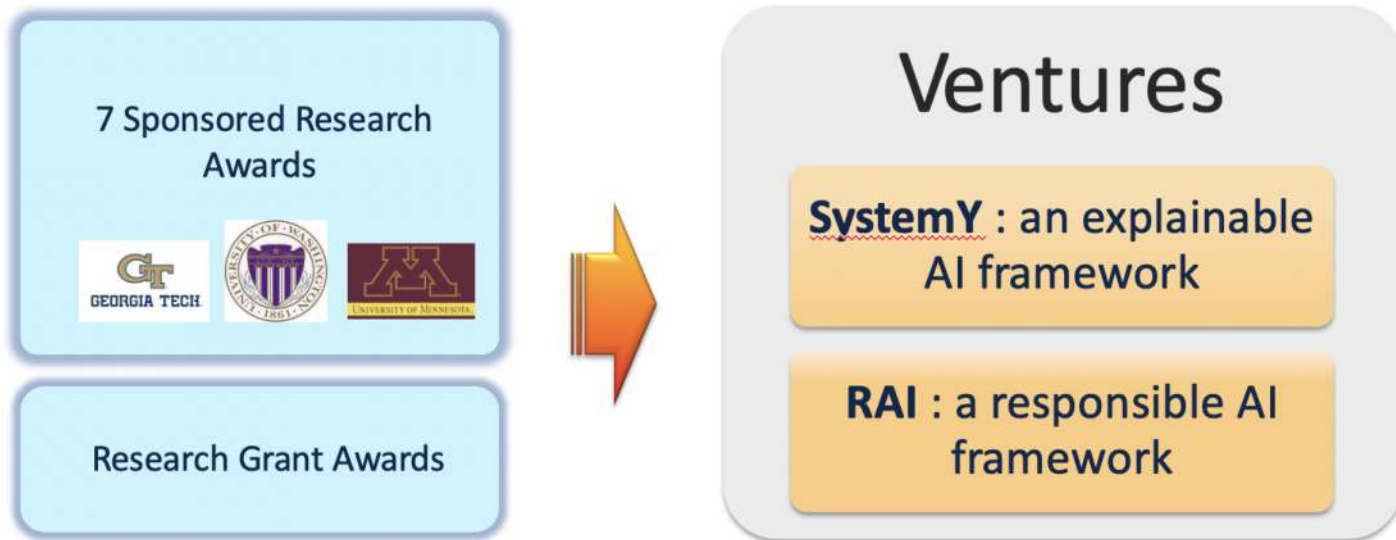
7 Sponsored Research Awards

GT
GEORGIA TECH

UNIVERSITY OF WASHINGTON
1861

M
UNIVERSITY OF MINNESOTA

Research Grant Awards

Ventures

SystemY : an explainable AI framework

RAI : a responsible AI framework